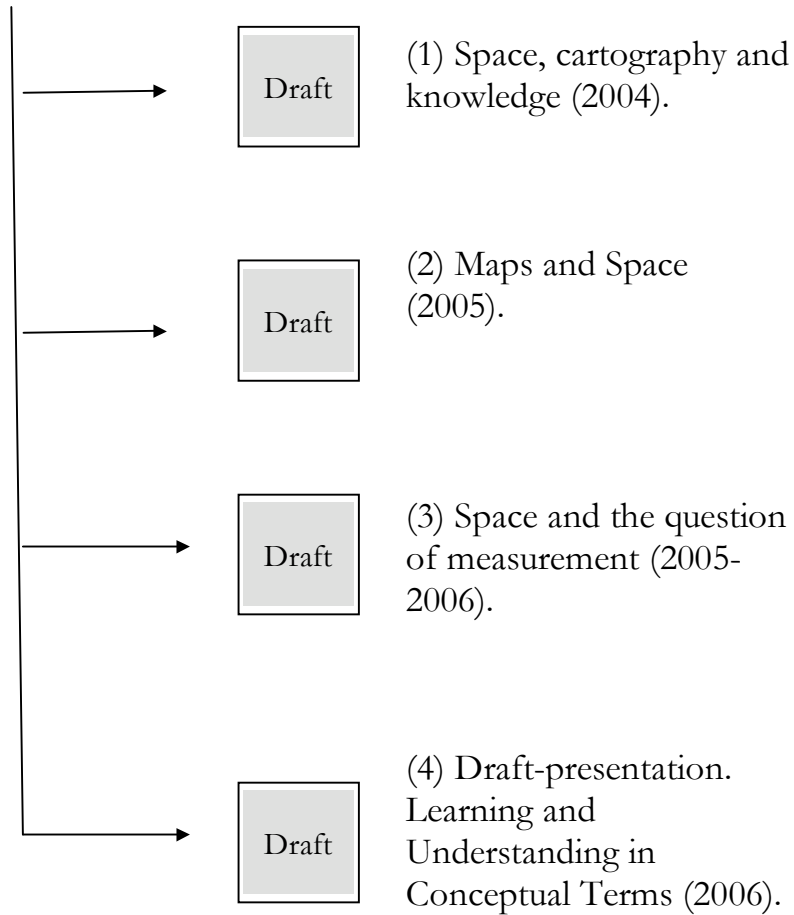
Draft

(1) Space, cartography and knowledge (2004).

Draft

(2) Maps and Space (2005).

Draft

(3) Space and the question of measurement (2005-2006).

Draft

(4) Draft-presentation. Learning and Understanding in Conceptual Terms (2006).